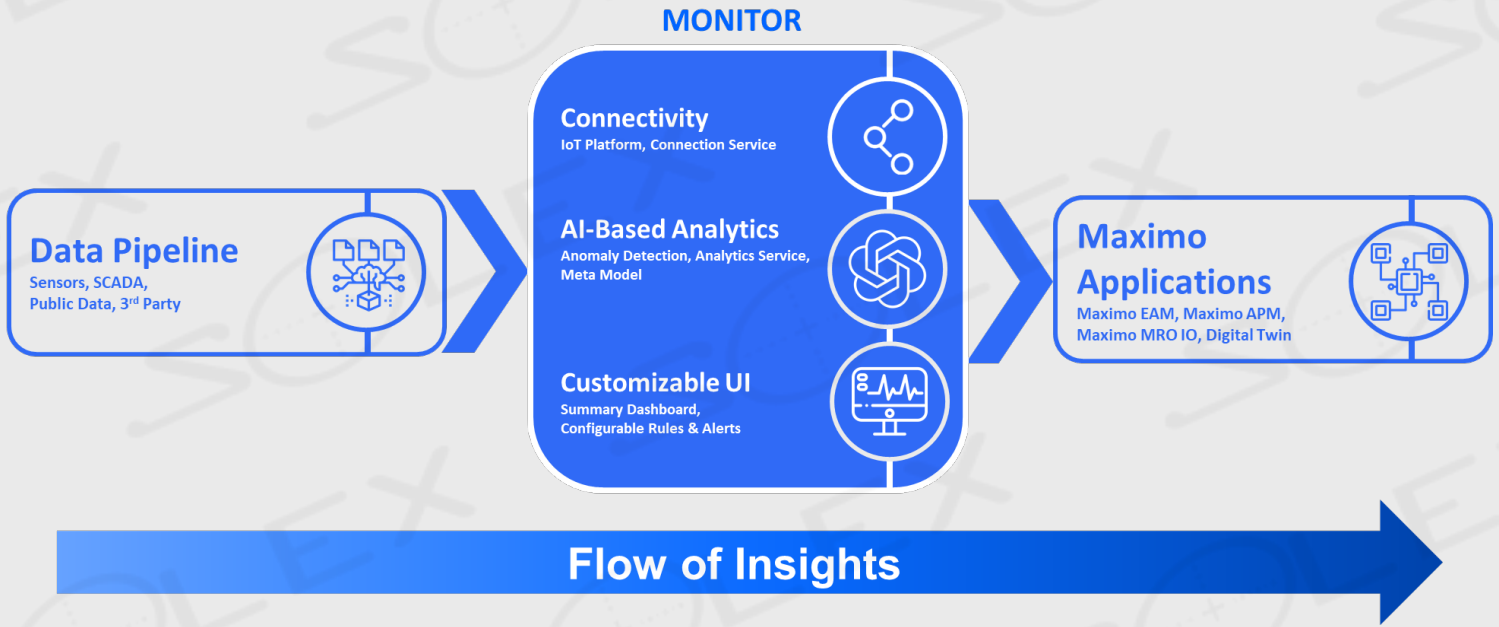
MONITOR

Data Pipeline
Sensors, SCADA, Public Data, 3$^{rd}$ Party

Connectivity
IoT Platform, Connection Service

AI-Based Analytics
Anomaly Detection, Analytics Service, Meta Model

Customizable UI
Summary Dashboard, Configurable Rules & Alerts

Maximo Applications
Maximo EAM, Maximo APM, Maximo MRO IO, Digital Twin

Flow of Insights